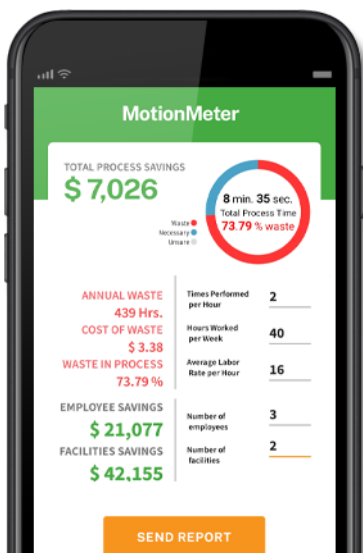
MotionMeter

TOTAL PROCESS SAVINGS
$ 7,026

Waste
Necessary
Unsure

8 min. 35 sec.
Total Process Time
73.79 % waste

ANNUAL WASTE
439 Hrs.
COST OF WASTE
$ 3.38
WASTE IN PROCESS
73.79 %

Times Performed per Hour 2
Hours Worked per Week 40
Average Labor Rate per Hour 16

EMPLOYEE SAVINGS
$ 21,077
FACILITIES SAVINGS
$ 42,155

Number of employees 3
Number of facilities 2

SEND REPORT